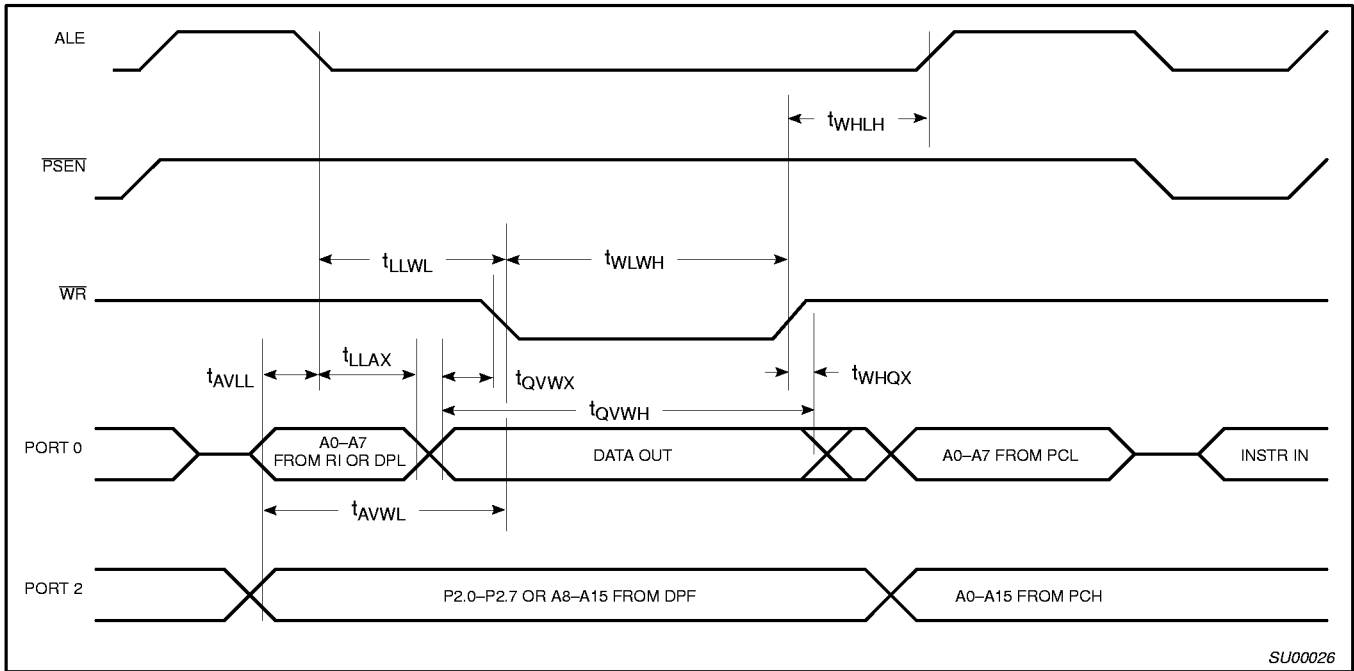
ALE

$t_{WHLH}$

$\overline{PSEN}$

$t_{LLWL}$

$t_{WLWH}$

$\overline{WR}$

$t_{AVLL}$

$t_{LLAX}$

$t_{QVWX}$

$t_{WHQX}$

$t_{QVWH}$

PORT 0

A0–A7 FROM RI OR DPL

DATA OUT

A0–A7 FROM PCL

INSTR IN

$t_{AVWL}$

PORT 2

P2.0–P2.7 OR A8–A15 FROM DPF

A0–A15 FROM PCH

SU00026